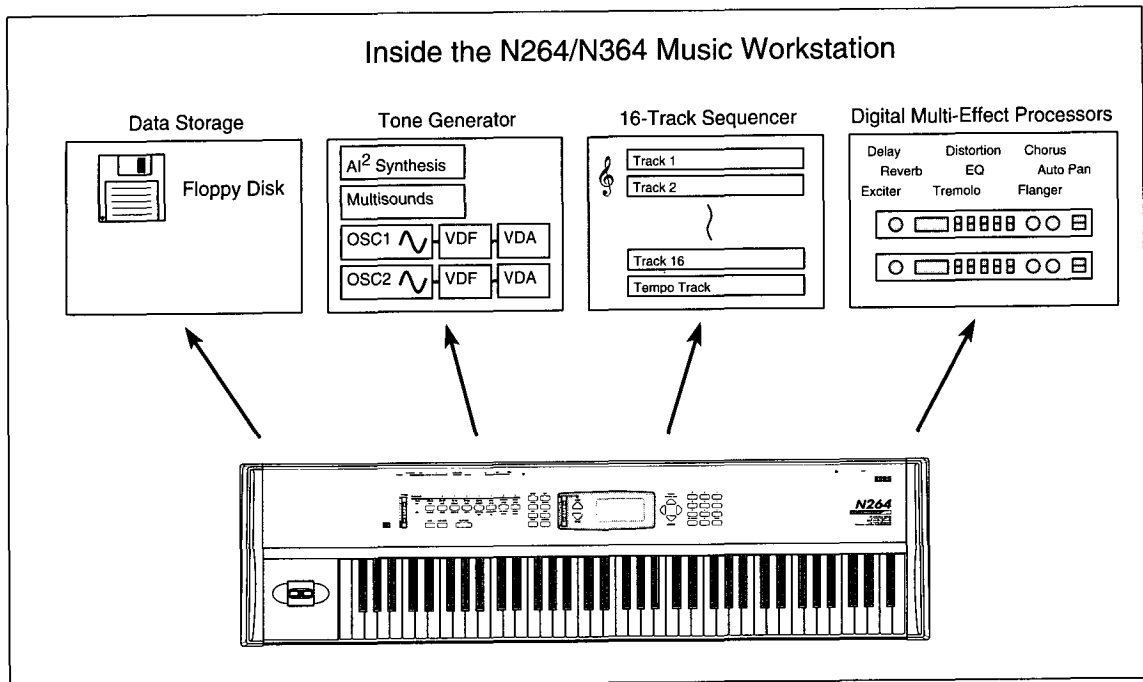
Inside the N264/N364 Music Workstation

Data Storage

Floppy Disk

Tone Generator

AI$^2$ Synthesis

Multisounds

OSC1 VDF VDA

OSC2 VDF VDA

16-Track Sequencer

Track 1

Track 2

Track 16

Tempo Track

Digital Multi-Effect Processors

Delay Distortion Chorus

Reverb EQ Auto Pan

Exciter Tremolo Flanger

N264